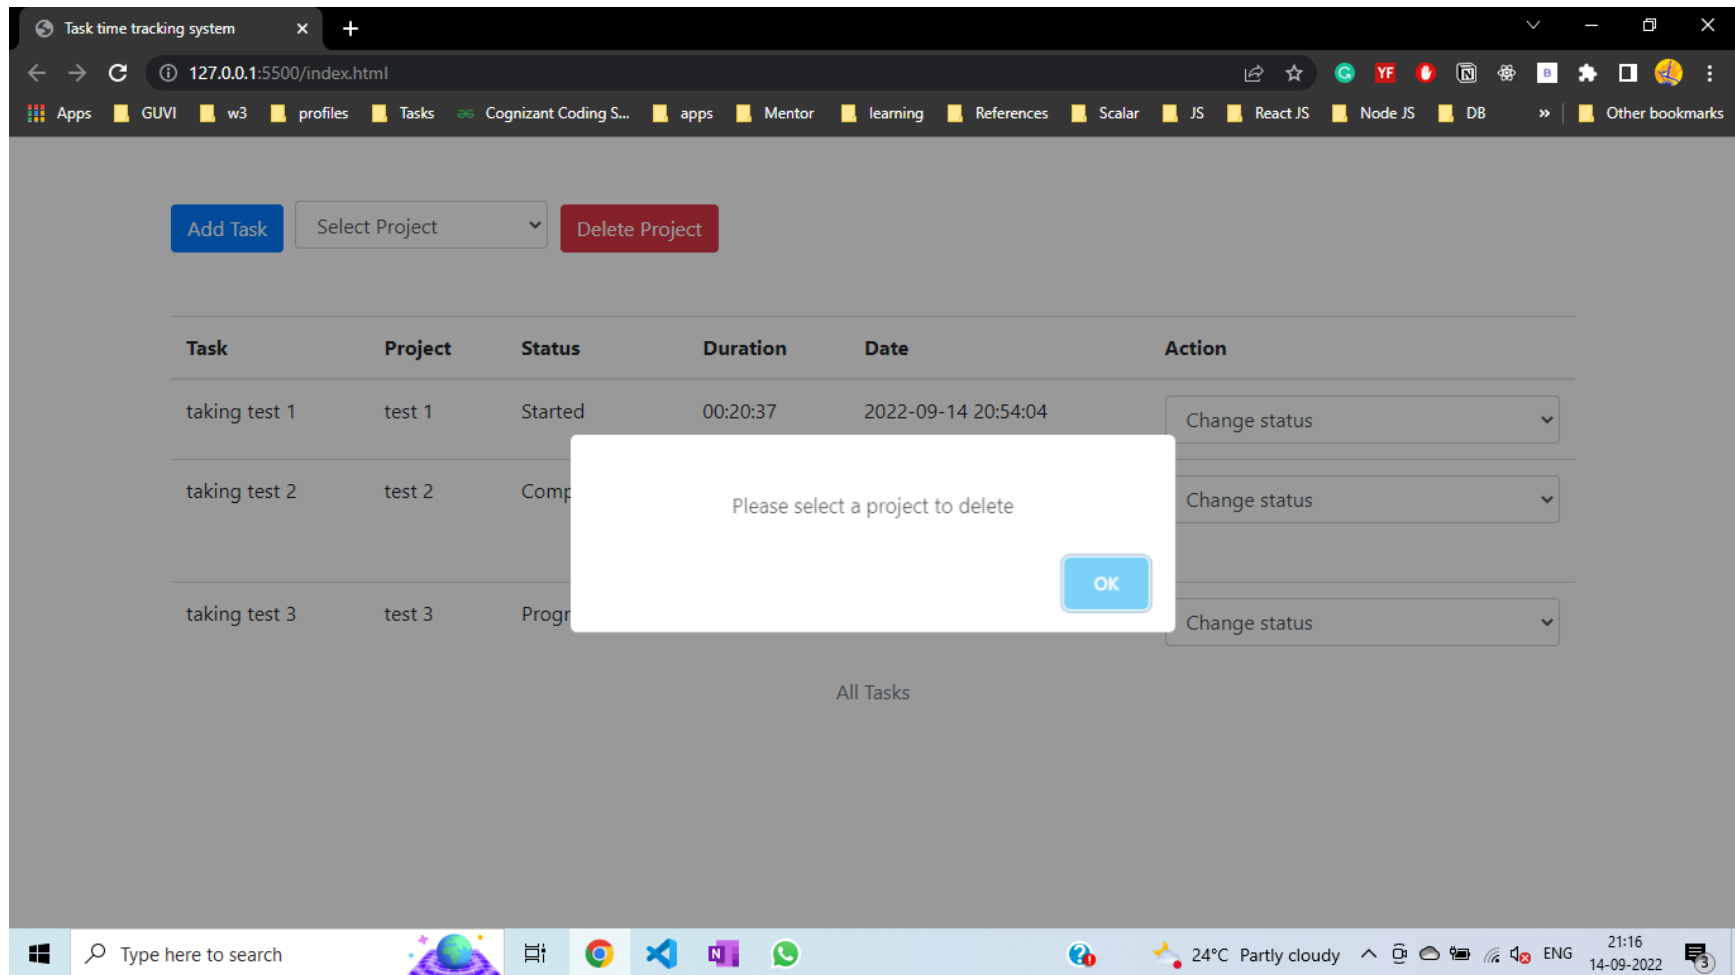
Task time tracking system

127.0.0.1:5500/index.html

Apps GUVI w3 profiles Tasks Cognizant Coding S... apps Mentor learning References Scalar JS React JS Node JS DB » Other bookmarks

Add Task Select Project Delete Project

| Task | Project | Status | Duration | Date | Action |
|---|---|---|---|---|---|
| taking test 1 | test 1 | Started | 00:20:37 | 2022-09-14 20:54:04 | Change status |
| taking test 2 | test 2 | Comp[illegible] | | | Change status |
| taking test 3 | test 3 | Progr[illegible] | | | Change status |

Please select a project to delete

OK

All Tasks

Type here to search

24°C Partly cloudy ENG 21:16 14-09-2022 3